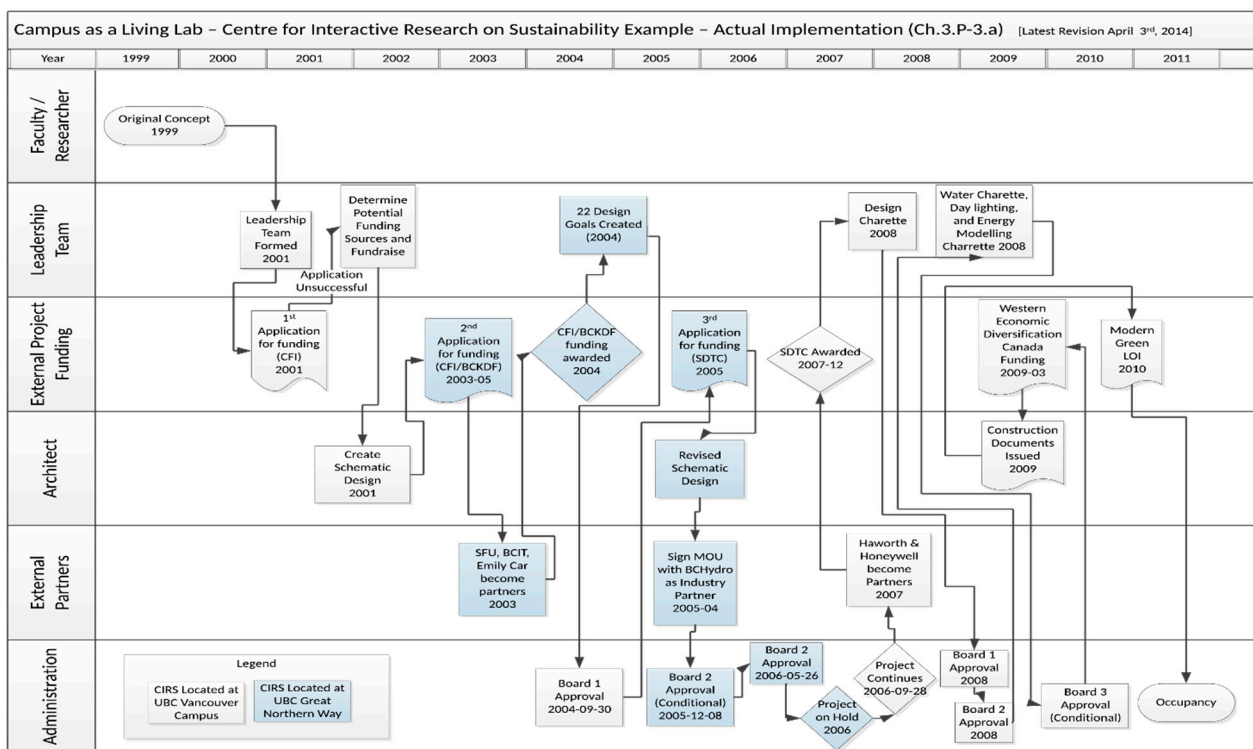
Campus as a Living Lab – Centre for Interactive Research on Sustainability Example – Actual Implementation (Ch.3.P-3.a) [Latest Revision April 3rd, 2014]

| Year | 1999 | 2000 | 2001 | 2002 | 2003 | 2004 | 2005 | 2006 | 2007 | 2008 | 2009 | 2010 | 2011 |
|---|---|---|---|---|---|---|---|---|---|---|---|---|---|

Faculty / Researcher

Original Concept 1999

Leadership Team

Leadership Team Formed 2001

Determine Potential Funding Sources and Fundraise

Application Unsuccessful

22 Design Goals Created (2004)

Design Charette 2008

Water Charette, Day lighting, and Energy Modelling Charrette 2008

External Project Funding

1st Application for funding (CFI) 2001

2nd Application for funding (CFI/BCKDF) 2003-05

CFI/BCKDF funding awarded 2004

3rd Application for funding (SDTC) 2005

SDTC Awarded 2007-12

Western Economic Diversification Canada Funding 2009-03

Modern Green LOI 2010

Architect

Create Schematic Design 2001

Revised Schematic Design

Construction Documents Issued 2009

External Partners

SFU, BCIT, Emily Car become partners 2003

Sign MOU with BCHydro as Industry Partner 2005-04

Haworth & Honeywell become Partners 2007

Administration

Legend

CIRS Located at UBC Vancouver Campus

CIRS Located at UBC Great Northern Way

Board 1 Approval 2004-09-30

Board 2 Approval (Conditional) 2005-12-08

Board 2 Approval 2006-05-26

Project on Hold 2006

Project Continues 2006-09-28

Board 1 Approval 2008

Board 2 Approval 2008

Board 3 Approval (Conditional)

Occupancy